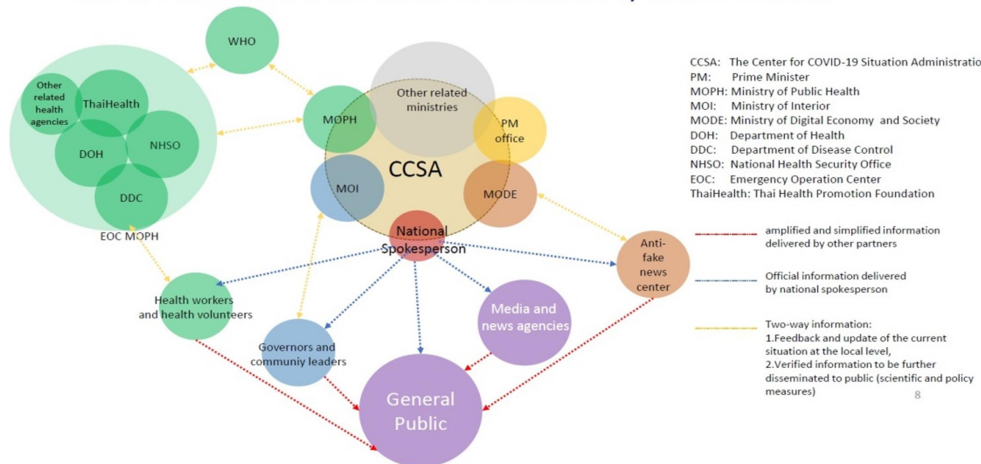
WHO

Other related health agencies

ThaiHealth

DOH

NHSO

DDC

EOC MOPH

MOPH

Other related ministries

PM office

CCSA

MOI

MODE

National Spokesperson

Anti-fake news center

Health workers and health volunteers

Governors and communiy leaders

Media and news agencies

General Public

CCSA: The Center for COVID-19 Situation Administratio
PM: Prime Minister
MOPH: Ministry of Public Health
MOI: Ministry of Interior
MODE: Ministry of Digital Economy and Society
DOH: Department of Health
DDC: Department of Disease Control
NHSO: National Health Security Office
EOC: Emergency Operation Center
ThaiHealth: Thai Health Promotion Foundation

amplified and simplified information delivered by other partners

Official information delivered by national spokesperson

Two-way information:
1.Feedback and update of the current situation at the local level,
2.Verified information to be further disseminated to public (scientific and policy measures)

8